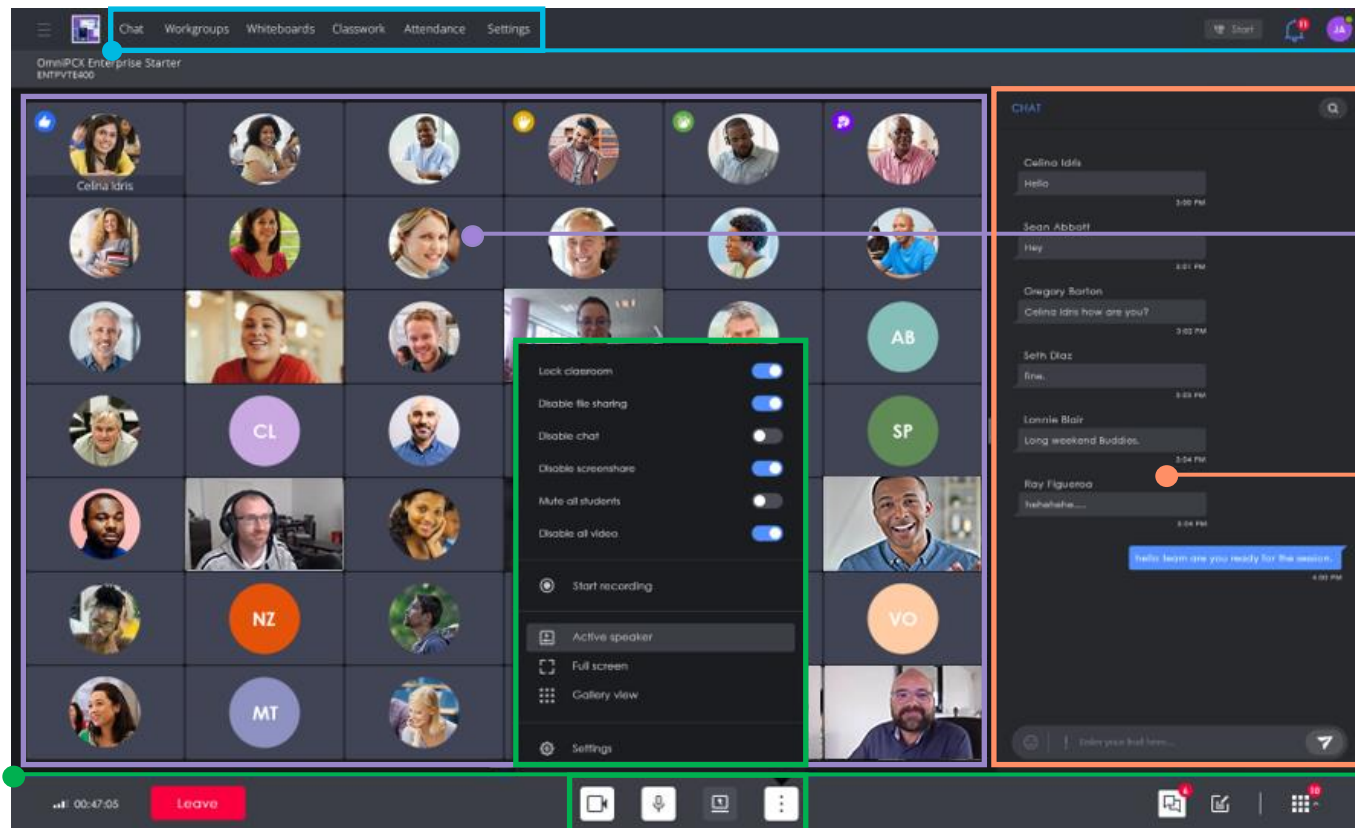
Chat Workgroups Whiteboards Classwork Attendance Settings

Start 11 JA

OmniPCX Enterprise Starter
ENTPVTE400

Celina Idris

AB

CL

SP

NZ

VO

MT

Lock classroom
Disable file sharing
Disable chat
Disable screenshare
Mute all students
Disable all video
Start recording
Active speaker
Full screen
Gallery view
Settings

CHAT

Celina Idris
Hello
3:00 PM

Sean Abbott
Hey
3:01 PM

Gregory Barton
Celina Idris how are you?
3:02 PM

Seth Diaz
fine.
3:03 PM

Lonnie Blair
Long weekend Buddies.
3:04 PM

Ray Figueroa
hehehehe.....
3:04 PM

hello team are you ready for the session.
4:00 PM

Enter your text here...

00:47:05 Leave

4 10